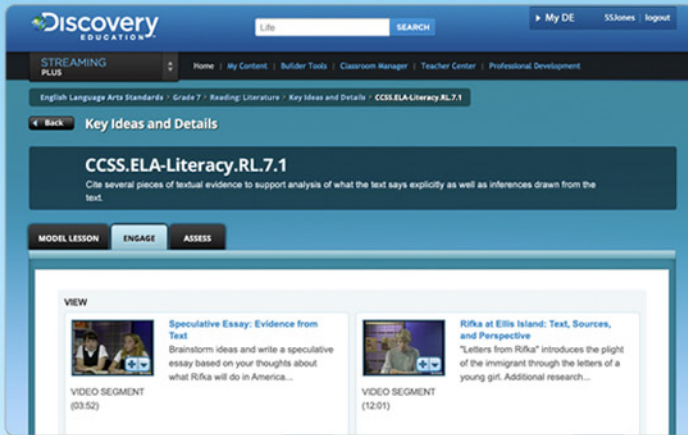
Discovery EDUCATION

Life SEARCH

My DE SSJones | logout

STREAMING PLUS

Home | My Content | Builder Tools | Classroom Manager | Teacher Center | Professional Development

English Language Arts Standards › Grade 7 › Reading: Literature › Key Ideas and Details › CCSS.ELA-Literacy.RL.7.1

Back Key Ideas and Details

CCSS.ELA-Literacy.RL.7.1

Cite several pieces of textual evidence to support analysis of what the text says explicitly as well as inferences drawn from the text.

MODEL LESSON | ENGAGE | ASSESS

VIEW

Speculative Essay: Evidence from Text

Brainstorm ideas and write a speculative essay based on your thoughts about what Rifka will do in America...

VIDEO SEGMENT (03:52)

Rifka at Ellis Island: Text, Sources, and Perspective

"Letters from Rifka" introduces the plight of the immigrant through the letters of a young girl. Additional research...

VIDEO SEGMENT (12:01)